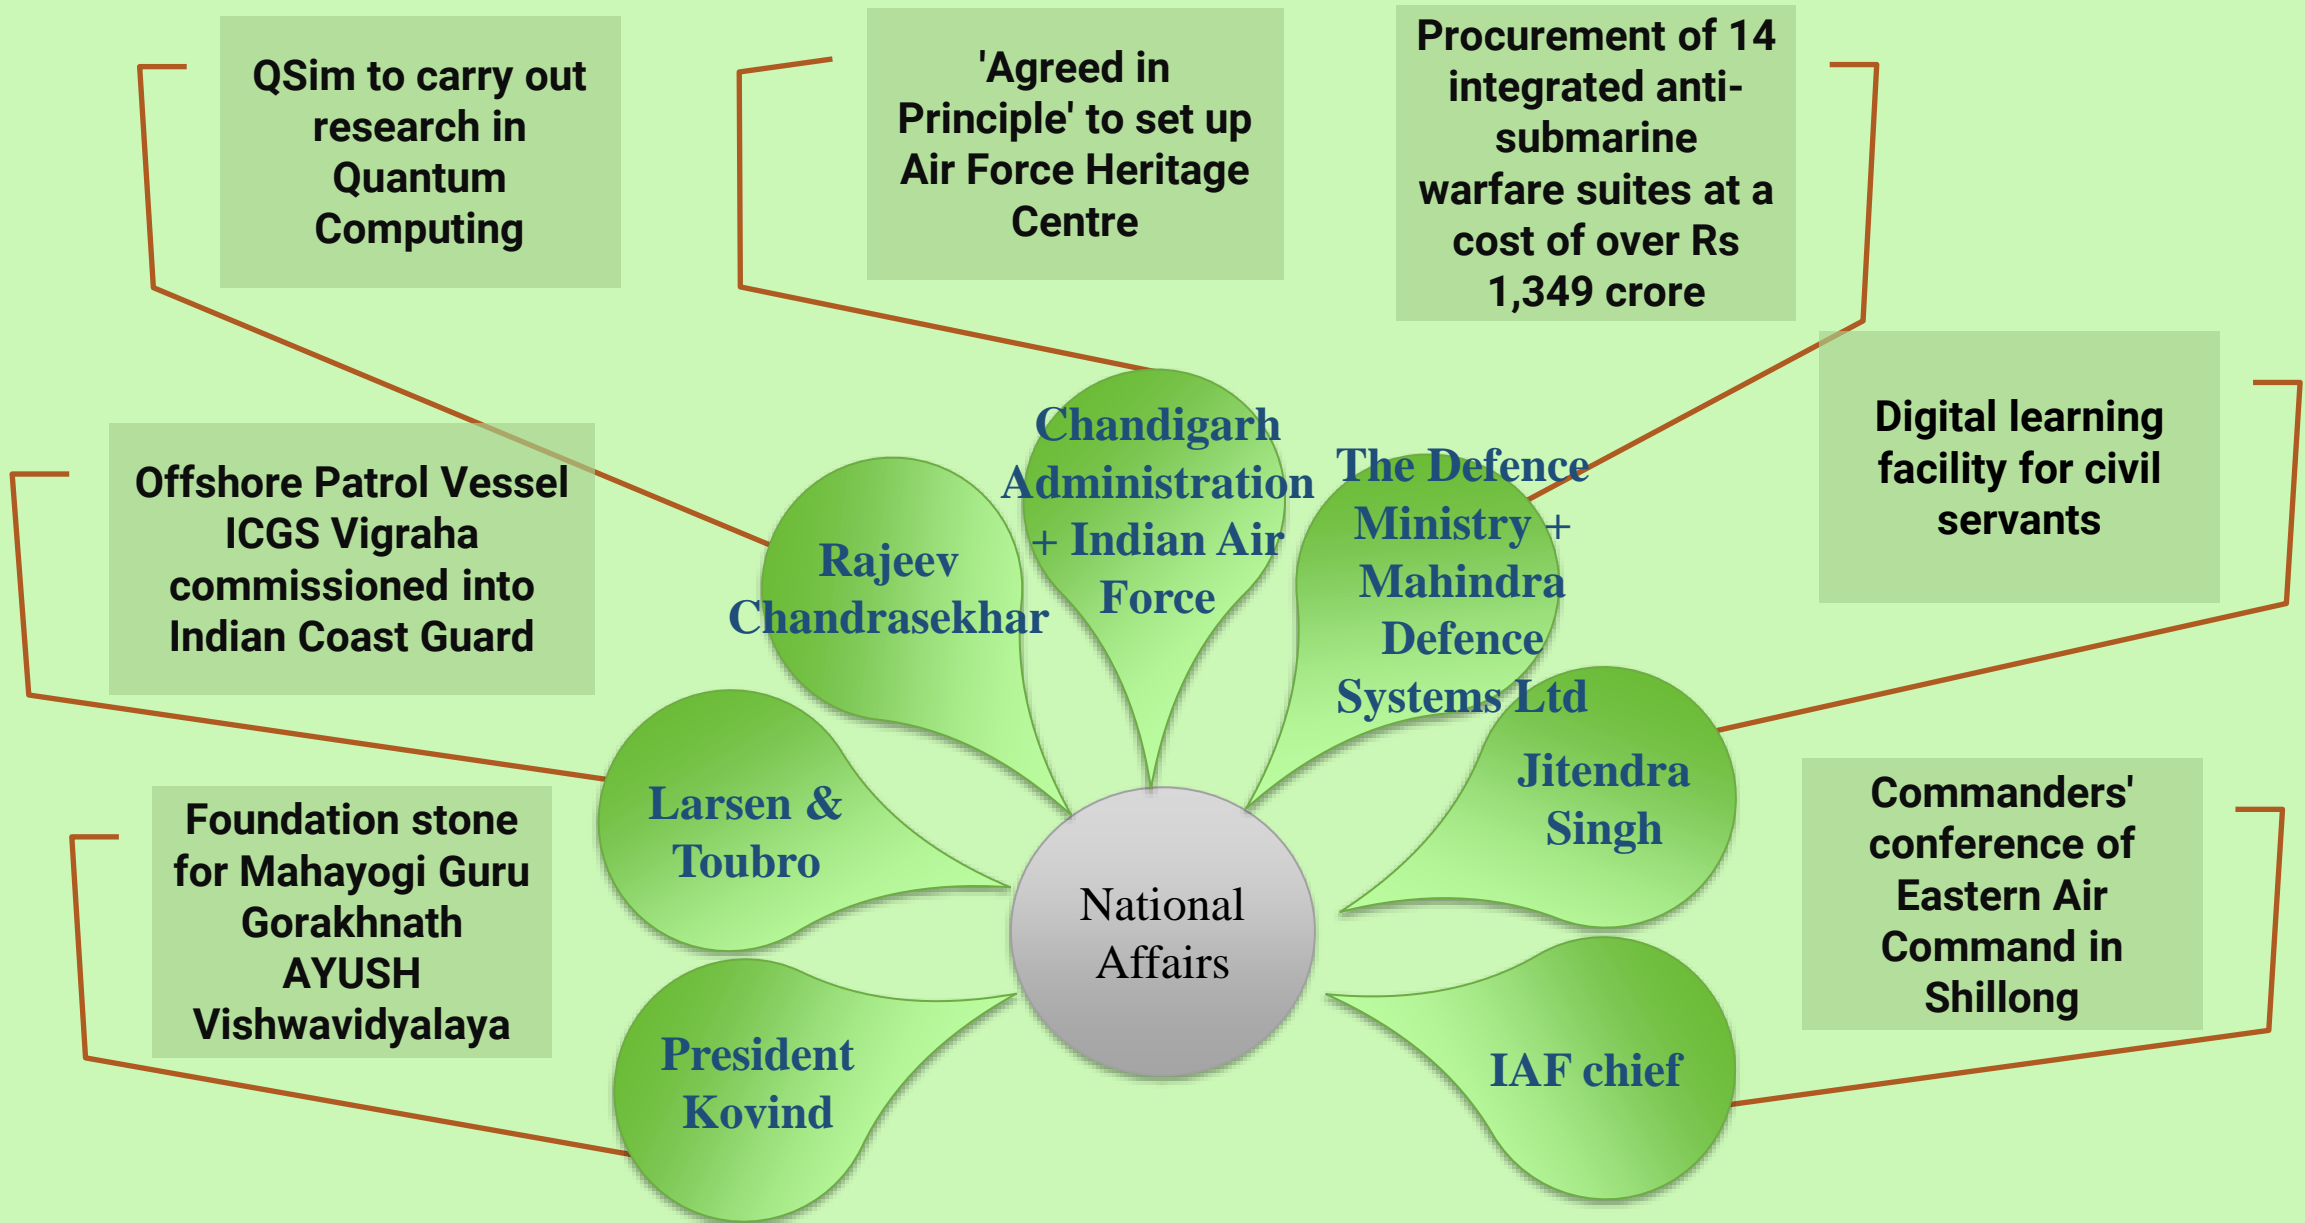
QSim to carry out research in Quantum Computing

'Agreed in Principle' to set up Air Force Heritage Centre

Procurement of 14 integrated anti-submarine warfare suites at a cost of over Rs 1,349 crore

Digital learning facility for civil servants

Offshore Patrol Vessel ICGS Vigraha commissioned into Indian Coast Guard

Chandigarh Administration + Indian Air Force

The Defence Ministry + Mahindra Defence Systems Ltd

Rajeev Chandrasekhar

Jitendra Singh

Larsen & Toubro

National Affairs

Commanders' conference of Eastern Air Command in Shillong

Foundation stone for Mahayogi Guru Gorakhnath AYUSH Vishwavidyalaya

President Kovind

IAF chief